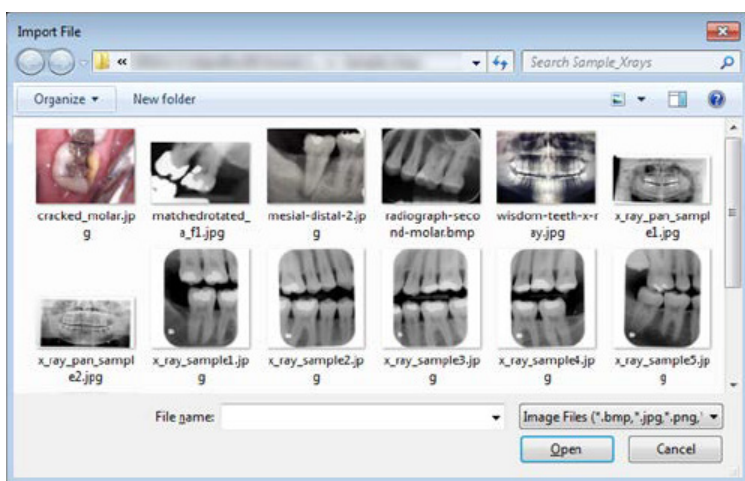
Import File

« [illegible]

Search Sample_Xrays

Organize ▾ New folder

cracked_molar.jpg

matchedrotated_a_f1.jpg

mesial-distal-2.jpg

radiograph-second-molar.bmp

wisdom-teeth-x-ray.jpg

x_ray_pan_sample1.jpg

x_ray_pan_sample2.jpg

x_ray_sample1.jpg

x_ray_sample2.jpg

x_ray_sample3.jpg

x_ray_sample4.jpg

x_ray_sample5.jpg

File name:

Image Files (*.bmp,*.jpg,*.png,

Open

Cancel